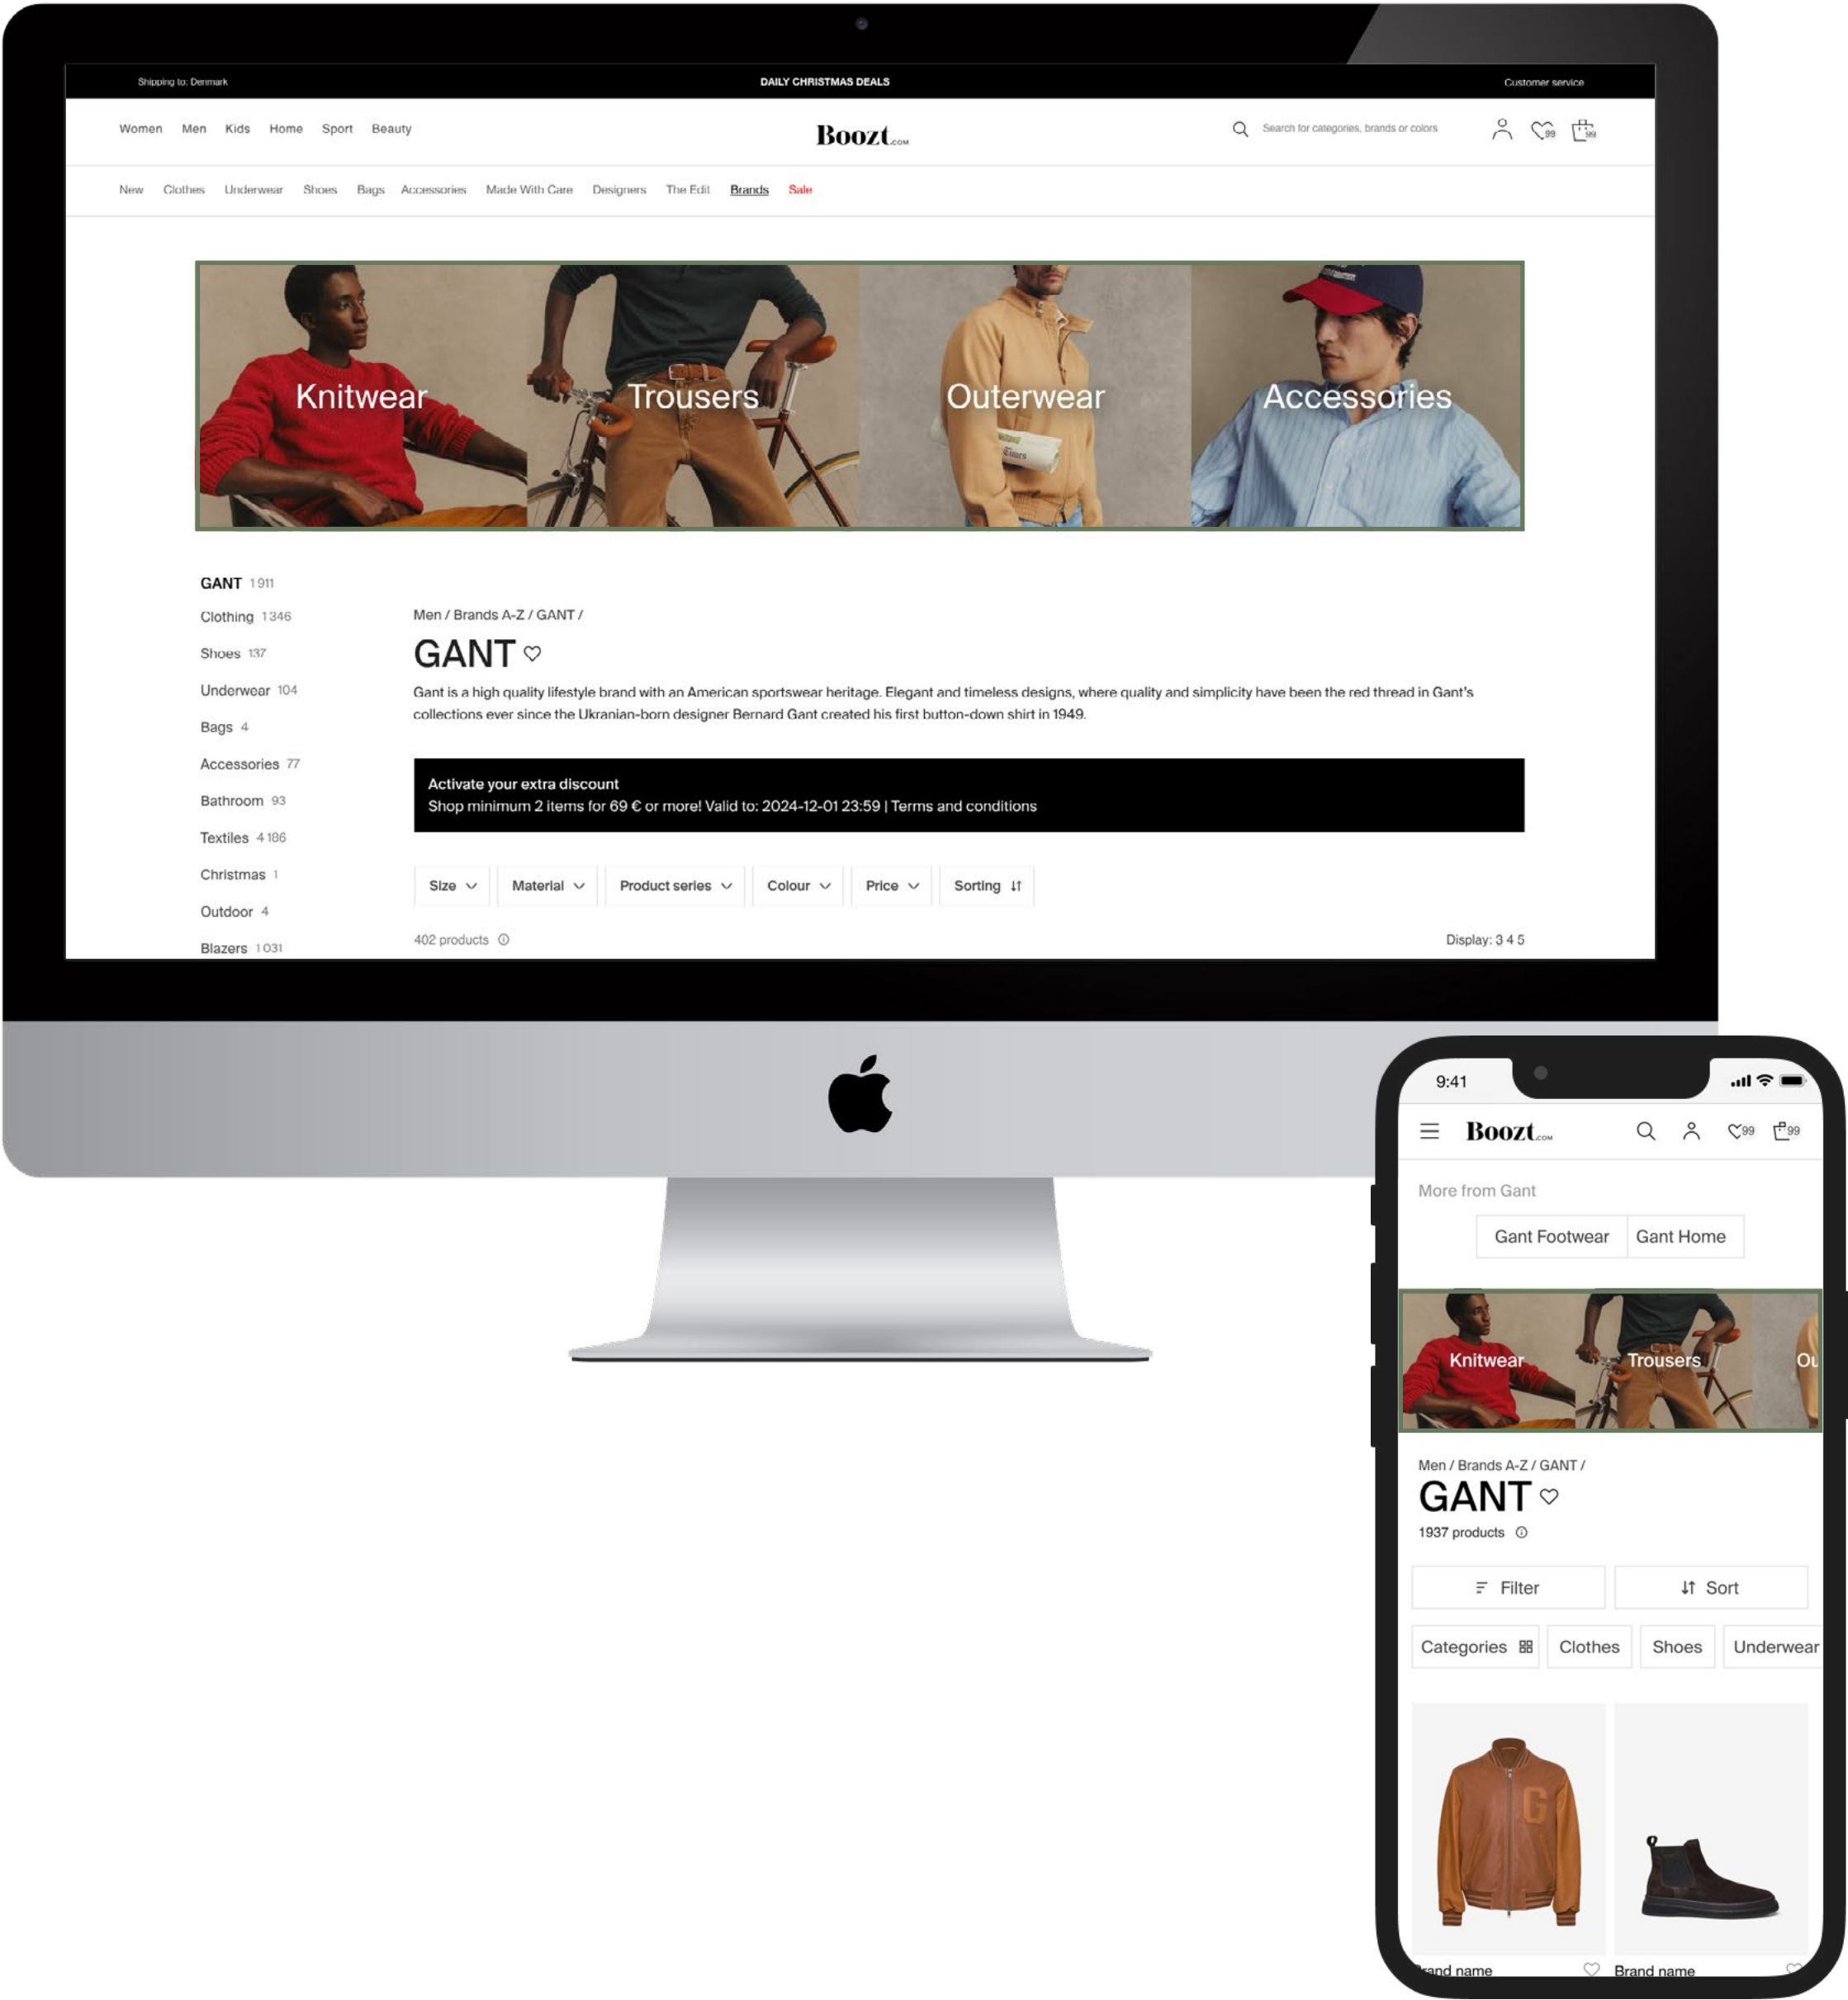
Shipping to: Denmark
DAILY CHRISTMAS DEALS
Customer service

Women Men Kids Home Sport Beauty

Boozt.com

Search for categories, brands or colors

99 99

New Clothes Underwear Shoes Bags Accessories Made With Care Designers The Edit Brands Sale

Knitwear
Trousers
Outerwear
Accessories

GANT 1 911
Clothing 1 346
Shoes 137
Underwear 104
Bags 4
Accessories 77
Bathroom 93
Textiles 4 186
Christmas 1
Outdoor 4
Blazers 1 031

Men / Brands A-Z / GANT /

GANT

Gant is a high quality lifestyle brand with an American sportswear heritage. Elegant and timeless designs, where quality and simplicity have been the red thread in Gant's collections ever since the Ukranian-born designer Bernard Gant created his first button-down shirt in 1949.

Activate your extra discount
Shop minimum 2 items for 69 € or more! Valid to: 2024-12-01 23:59 | Terms and conditions

Size Material Product series Colour Price Sorting

402 products

Display: 3 4 5

9:41

Boozt.com

99 99

More from Gant

Gant Footwear Gant Home

Knitwear
Trousers
Ou

Men / Brands A-Z / GANT /

GANT

1937 products

Filter Sort

Categories Clothes Shoes Underwear

rand name
Brand name